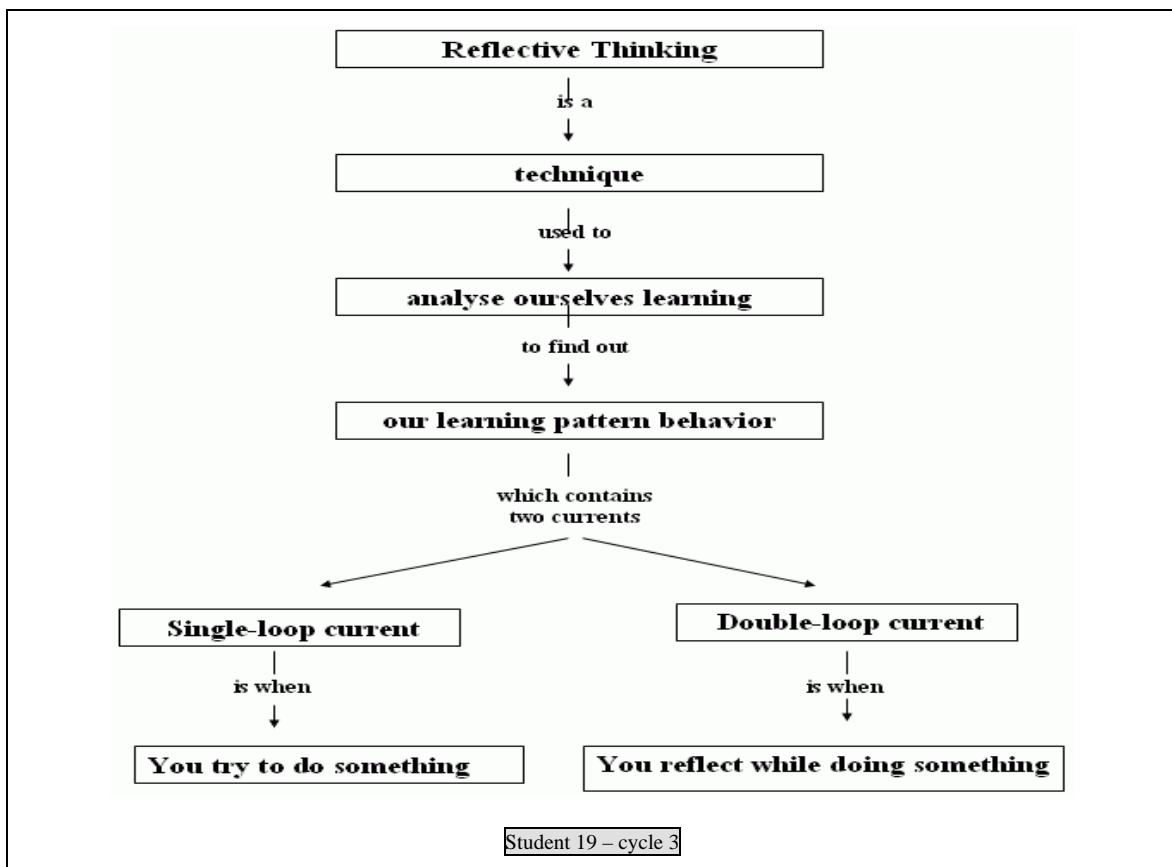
Reflective Thinking

is a

technique

used to

analyse ourselves learning

to find out

our learning pattern behavior

which contains two currents

Single-loop current

is when

You try to do something

Double-loop current

is when

You reflect while doing something

Student 19 – cycle 3